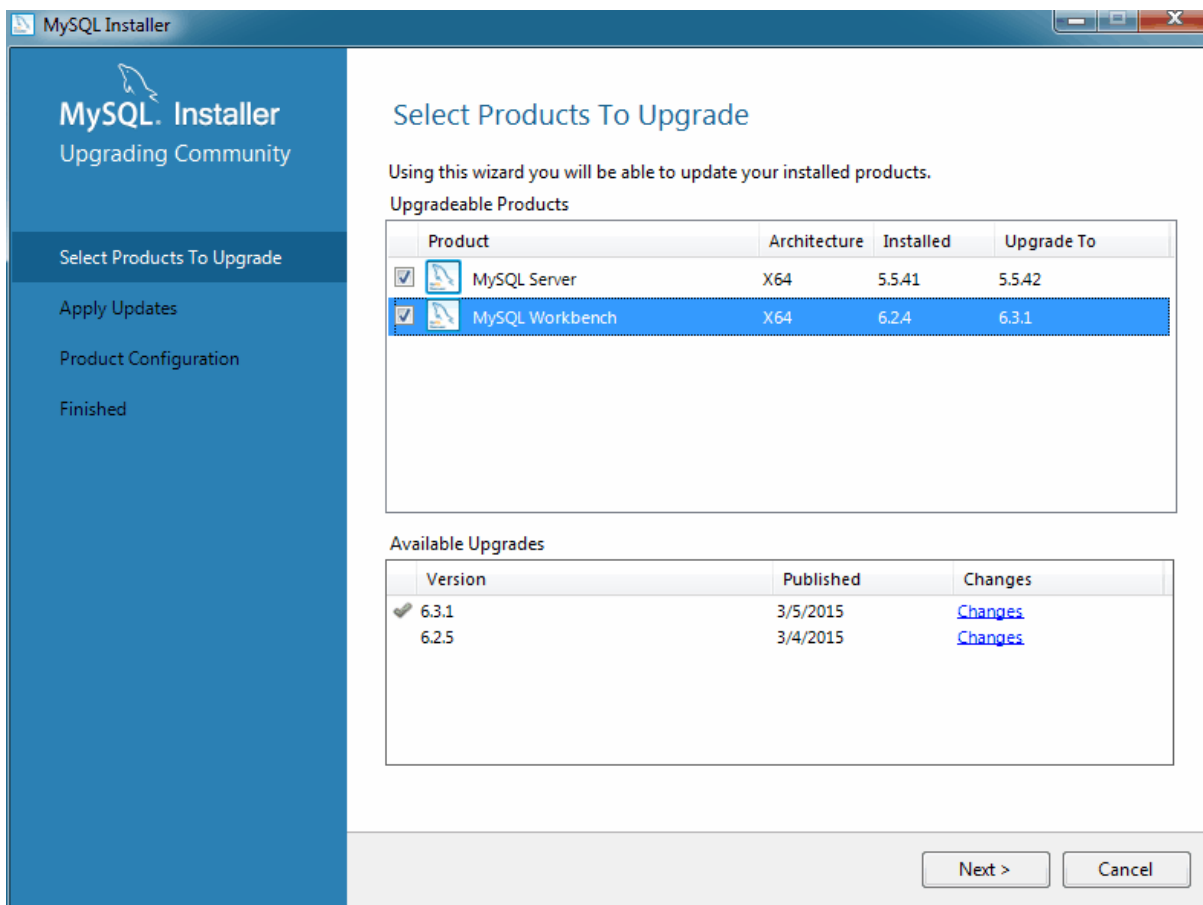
MySQL Installer

MySQL. Installer
Upgrading Community

Select Products To Upgrade
Apply Updates
Product Configuration
Finished

Select Products To Upgrade

Using this wizard you will be able to update your installed products.

Upgradeable Products

| Product | Architecture | Installed | Upgrade To |
|---|---|---|---|
| MySQL Server | X64 | 5.5.41 | 5.5.42 |
| MySQL Workbench | X64 | 6.2.4 | 6.3.1 |

Available Upgrades

| Version | Published | Changes |
|---|---|---|
| 6.3.1 | 3/5/2015 | Changes |
| 6.2.5 | 3/4/2015 | Changes |

Next >
Cancel